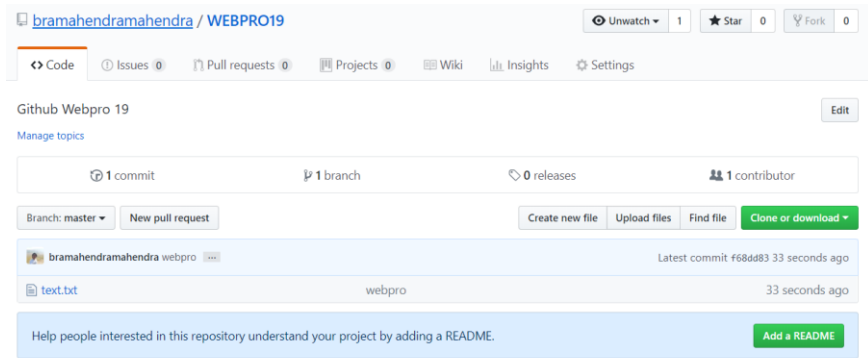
bramahendramahendra / WEBPRO19

Unwatch 1 Star 0 Fork 0

<> Code Issues 0 Pull requests 0 Projects 0 Wiki Insights Settings

Github Webpro 19

Edit

Manage topics

1 commit 1 branch 0 releases 1 contributor

Branch: master New pull request

Create new file Upload files Find file Clone or download

bramahendramahendra webpro ...

Latest commit f68dd83 33 seconds ago

text.txt webpro 33 seconds ago

Help people interested in this repository understand your project by adding a README.

Add a README